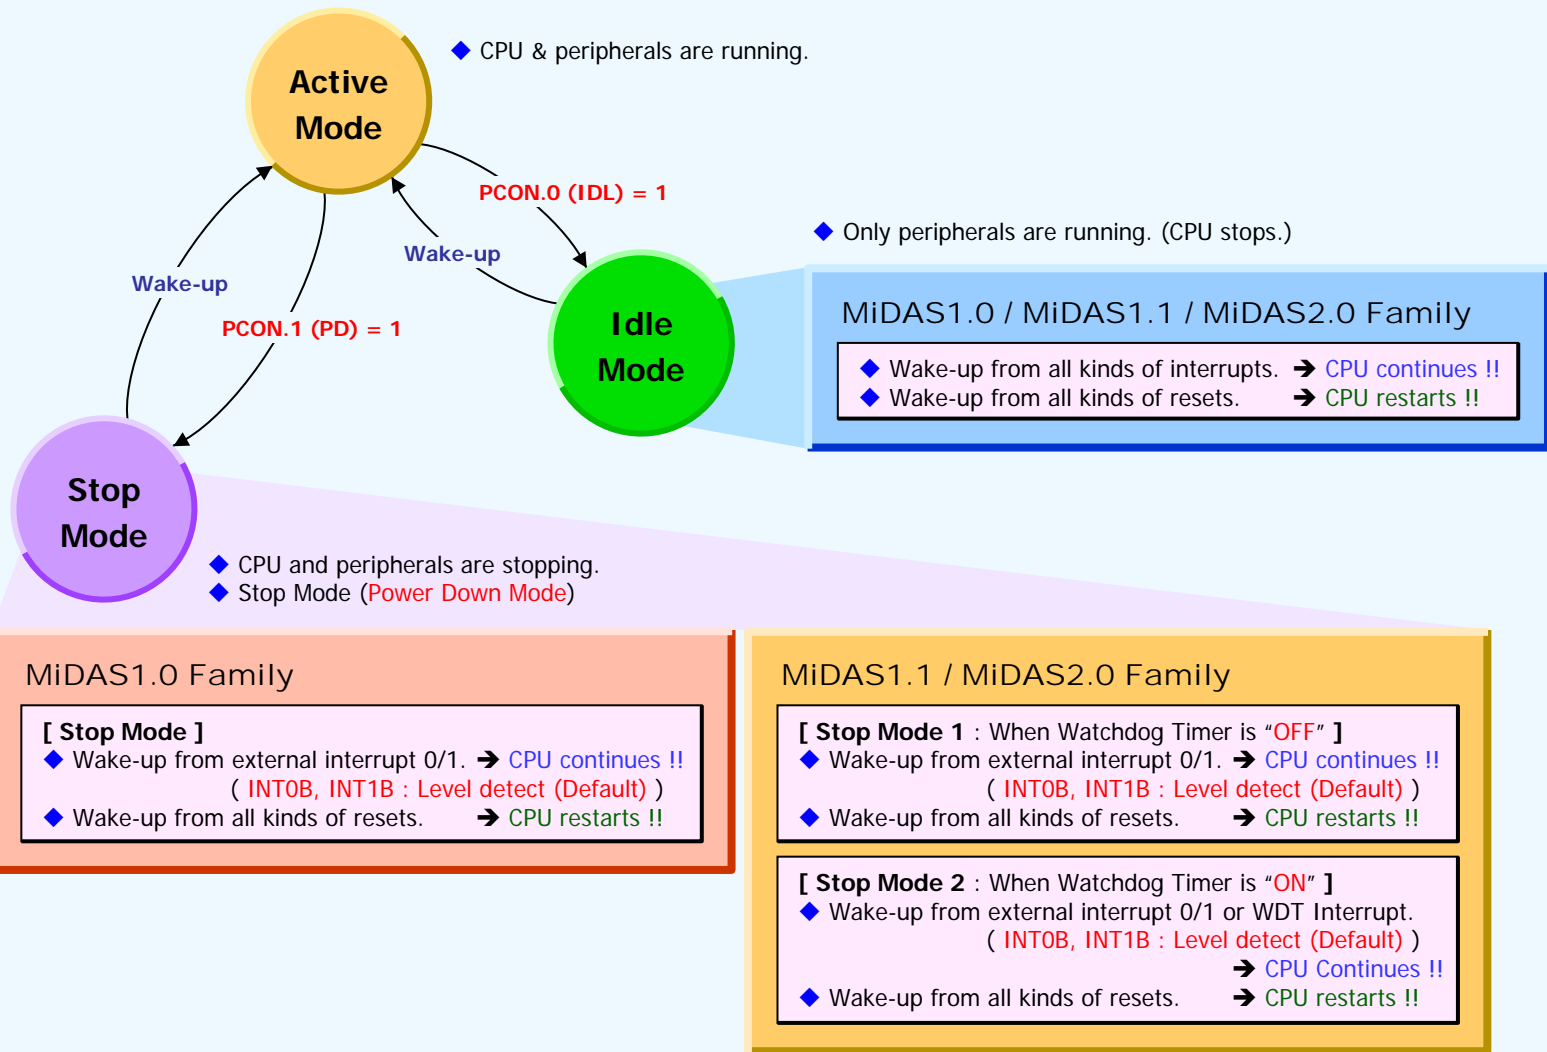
Active Mode

◆ CPU & peripherals are running.

PCON.0 (IDL) = 1

Wake-up

Wake-up

PCON.1 (PD) = 1

Idle Mode

◆ Only peripherals are running. (CPU stops.)

MiDAS1.0 / MiDAS1.1 / MiDAS2.0 Family

◆ Wake-up from all kinds of interrupts. ➔ CPU continues !!
◆ Wake-up from all kinds of resets. ➔ CPU restarts !!

Stop Mode

◆ CPU and peripherals are stopping.
◆ Stop Mode (Power Down Mode)

MiDAS1.0 Family

[ Stop Mode ]
◆ Wake-up from external interrupt 0/1. ➔ CPU continues !!
( INT0B, INT1B : Level detect (Default) )
◆ Wake-up from all kinds of resets. ➔ CPU restarts !!

MiDAS1.1 / MiDAS2.0 Family

[ Stop Mode 1 : When Watchdog Timer is "OFF" ]
◆ Wake-up from external interrupt 0/1. ➔ CPU continues !!
( INT0B, INT1B : Level detect (Default) )
◆ Wake-up from all kinds of resets. ➔ CPU restarts !!

[ Stop Mode 2 : When Watchdog Timer is "ON" ]
◆ Wake-up from external interrupt 0/1 or WDT Interrupt.
( INT0B, INT1B : Level detect (Default) )
➔ CPU Continues !!
◆ Wake-up from all kinds of resets. ➔ CPU restarts !!